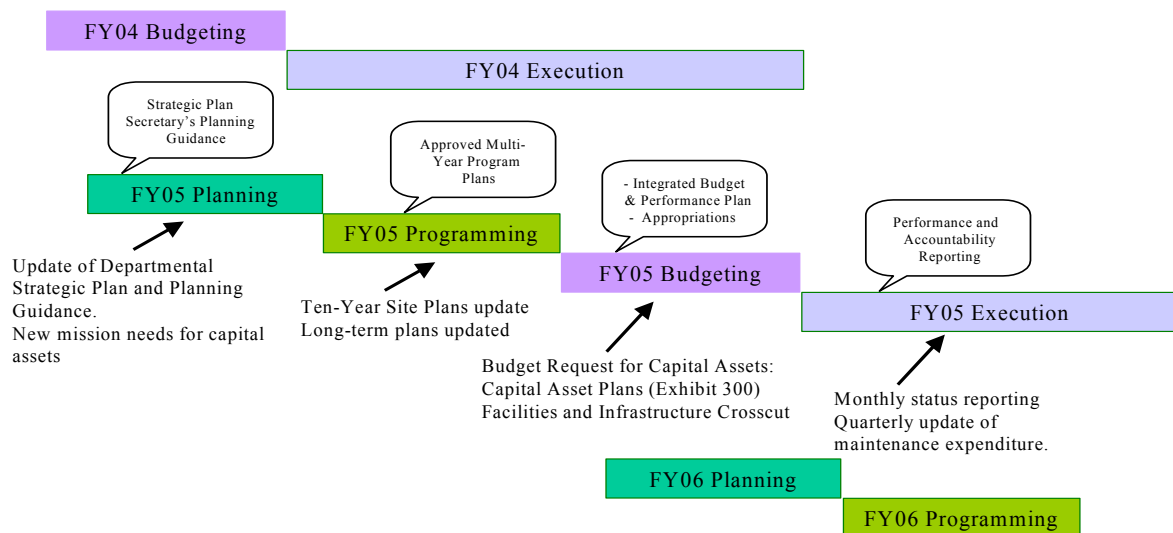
FY04 Budgeting

FY04 Execution

Strategic Plan
Secretary's Planning
Guidance

FY05 Planning

Update of Departmental Strategic Plan and Planning Guidance.
New mission needs for capital assets

Approved Multi-Year Program Plans

FY05 Programming

Ten-Year Site Plans update
Long-term plans updated

- Integrated Budget & Performance Plan
- Appropriations

FY05 Budgeting

Budget Request for Capital Assets:
Capital Asset Plans (Exhibit 300)
Facilities and Infrastructure Crosscut

Performance and Accountability Reporting

FY05 Execution

Monthly status reporting
Quarterly update of maintenance expenditure.

FY06 Planning

FY06 Programming